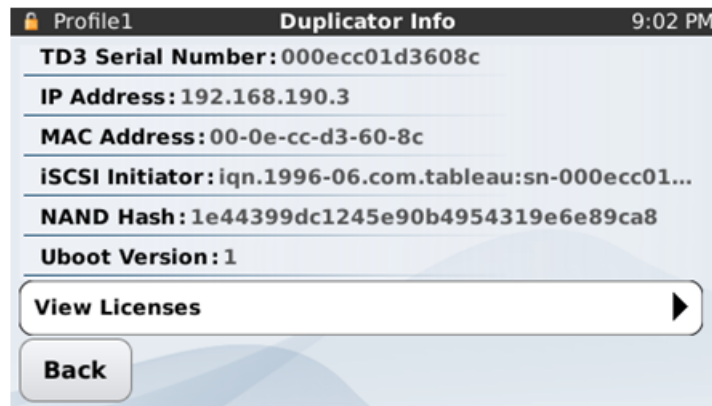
Profile1 Duplicator Info 9:02 PM

TD3 Serial Number: 000ecc01d3608c

IP Address: 192.168.190.3

MAC Address: 00-0e-cc-d3-60-8c

iSCSI Initiator: iqn.1996-06.com.tableau:sn-000ecc01...

NAND Hash: 1e44399dc1245e90b4954319e6e89ca8

Uboot Version: 1

View Licenses

Back